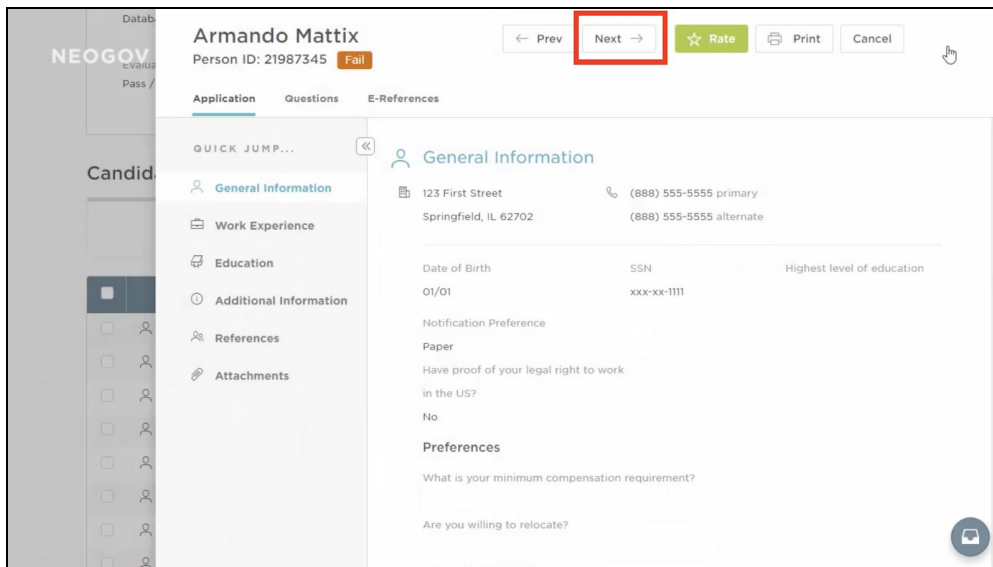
Datab
NEOGOV
Evalua
Pass /
Candid

Armando Mattix
Person ID: 21987345 Fail

← Prev Next → Rate Print Cancel

Application Questions E-References

QUICK JUMP...
General Information
Work Experience
Education
Additional Information
References
Attachments

General Information

123 First Street
Springfield, IL 62702

(888) 555-5555 primary
(888) 555-5555 alternate

Date of Birth
01/01

SSN
xxx-xx-1111

Highest level of education

Notification Preference
Paper

Have proof of your legal right to work in the US?
No

Preferences

What is your minimum compensation requirement?

Are you willing to relocate?